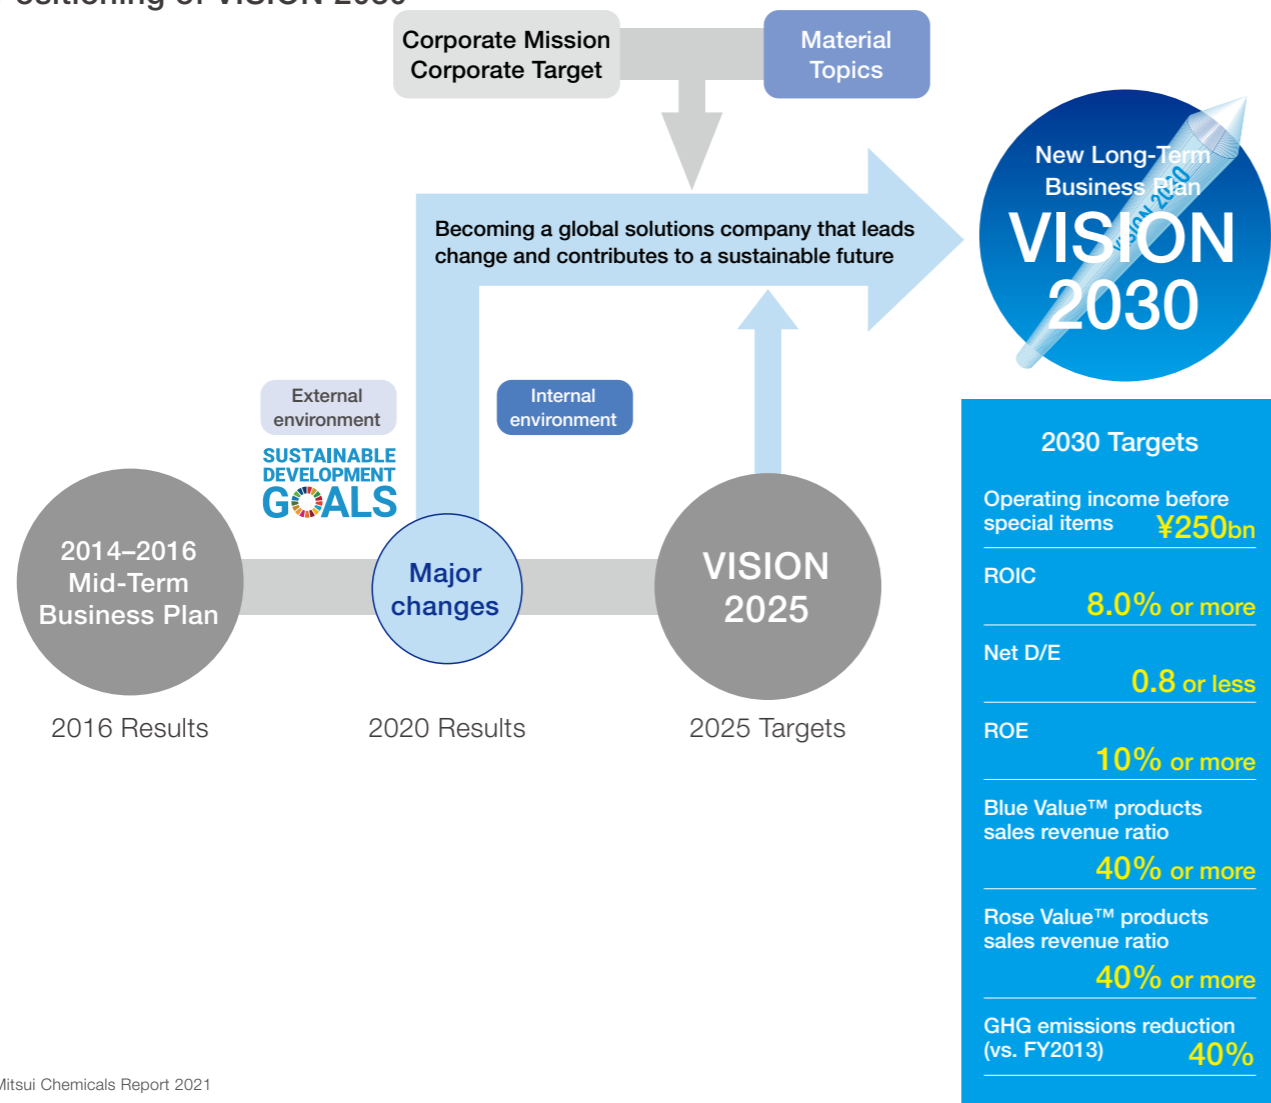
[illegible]ositioning of VISION 2030

Corporate Mission
Corporate Target

Material Topics

Becoming a global solutions company that leads change and contributes to a sustainable future

New Long-Term Business Plan
VISION 2030

VISION 2030

External environment

SUSTAINABLE DEVELOPMENT GOALS

Internal environment

2014–2016 Mid-Term Business Plan

Major changes

VISION 2025

2016 Results

2020 Results

2025 Targets

2030 Targets

Operating income before special items ¥250bn

ROIC 8.0% or more

Net D/E 0.8 or less

ROE 10% or more

Blue Value™ products sales revenue ratio 40% or more

Rose Value™ products sales revenue ratio 40% or more

GHG emissions reduction (vs. FY2013) 40%

Mitsui Chemicals Report 2021